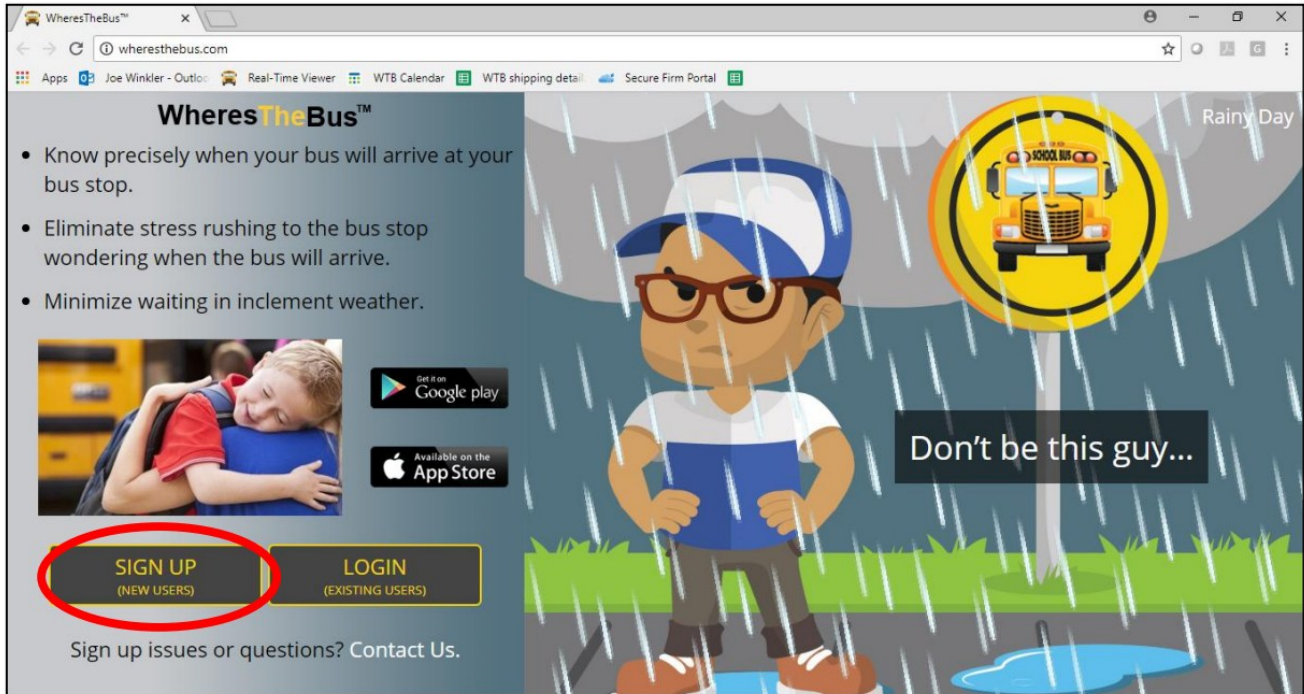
WheresTheBus™ ×

wheresthebus.com

Apps Joe Winkler - Outloo Real-Time Viewer WTB Calendar WTB shipping detail Secure Firm Portal

WheresTheBus™

• Know precisely when your bus will arrive at your bus stop.

• Eliminate stress rushing to the bus stop wondering when the bus will arrive.

• Minimize waiting in inclement weather.

Get it on Google play

Available on the App Store

SIGN UP
(NEW USERS)

LOGIN
(EXISTING USERS)

Sign up issues or questions? Contact Us.

Rainy Day

SCHOOL BUS

Don't be this guy...